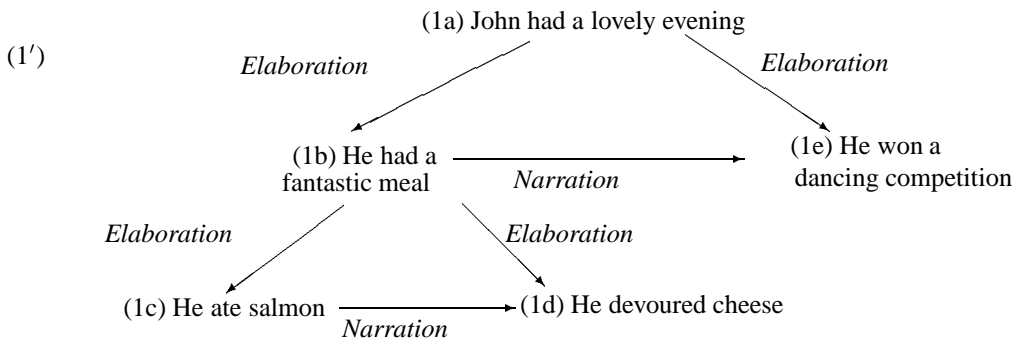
(1′)

(1a) John had a lovely evening

Elaboration

Elaboration

(1b) He had a fantastic meal

Narration

(1e) He won a dancing competition

Elaboration

Elaboration

(1c) He ate salmon

Narration

(1d) He devoured cheese